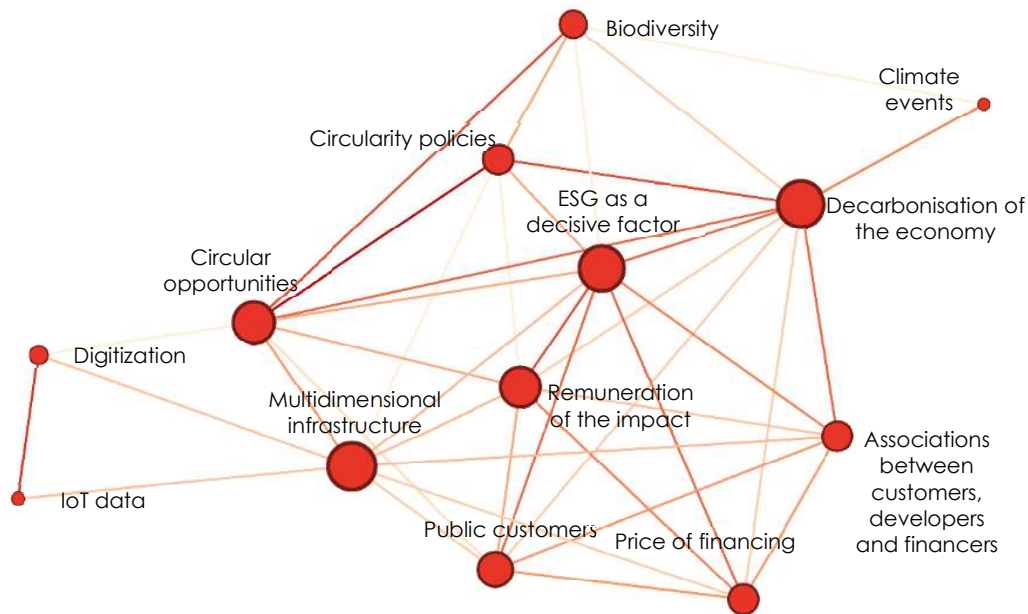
Biodiversity

Climate events

Circularity policies

ESG as a decisive factor

Decarbonisation of the economy

Circular opportunities

Digitization

Multidimensional infrastructure

Remuneration of the impact

Associations between customers, developers and financers

IoT data

Public customers

Price of financing